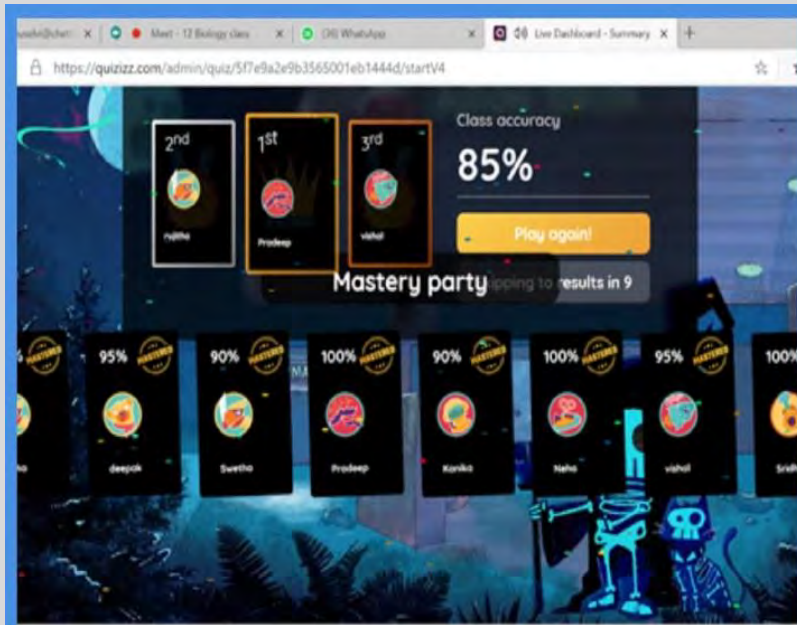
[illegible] × | Meet - 12 Biology class × | (30) WhatsApp × | Live Dashboard - Summary × | +

https://quizizz.com/admin/quiz/5f7e9a2e9b3565001eb1444d/startV4

2nd
rujitha

1st
Pradeep

3rd
vishal

Class accuracy
85%

Play again!

Mastery party

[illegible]pping to results in 9

MASTERED

95% MASTERED
deepak

90% MASTERED
Swetha

100% MASTERED
Pradeep

90% MASTERED
Kanika

100% MASTERED
Neha

95% MASTERED
vishal

100%
Sridh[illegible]